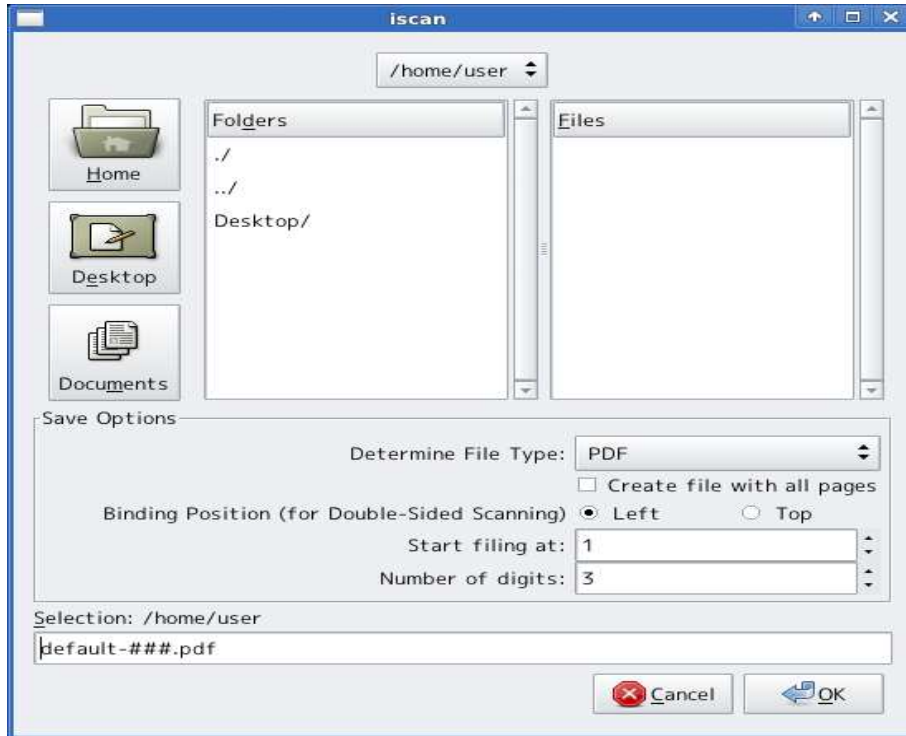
iscan

/home/user

Home

Desktop

Documents

Folders

./

../

Desktop/

Files

Save Options

Determine File Type: PDF

Create file with all pages

Binding Position (for Double-Sided Scanning) Left Top

Start filing at: 1

Number of digits: 3

Selection: /home/user

default-###.pdf

Cancel

OK